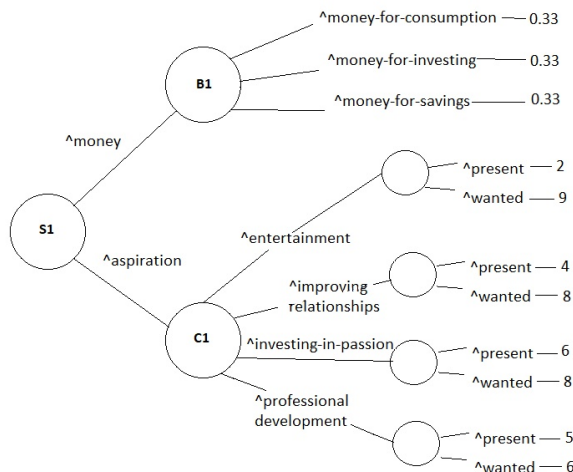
^money-for-consumption — 0.33

^money-for-investing — 0.33

B1

^money-for-savings — 0.33

^money

^present — 2

^wanted — 9

S1

^entertainment

^aspiration

^improving relationships

^present — 4

^wanted — 8

C1

^investing-in-passion

^present — 6

^wanted — 8

^professional development

^present — 5

^wanted — 6